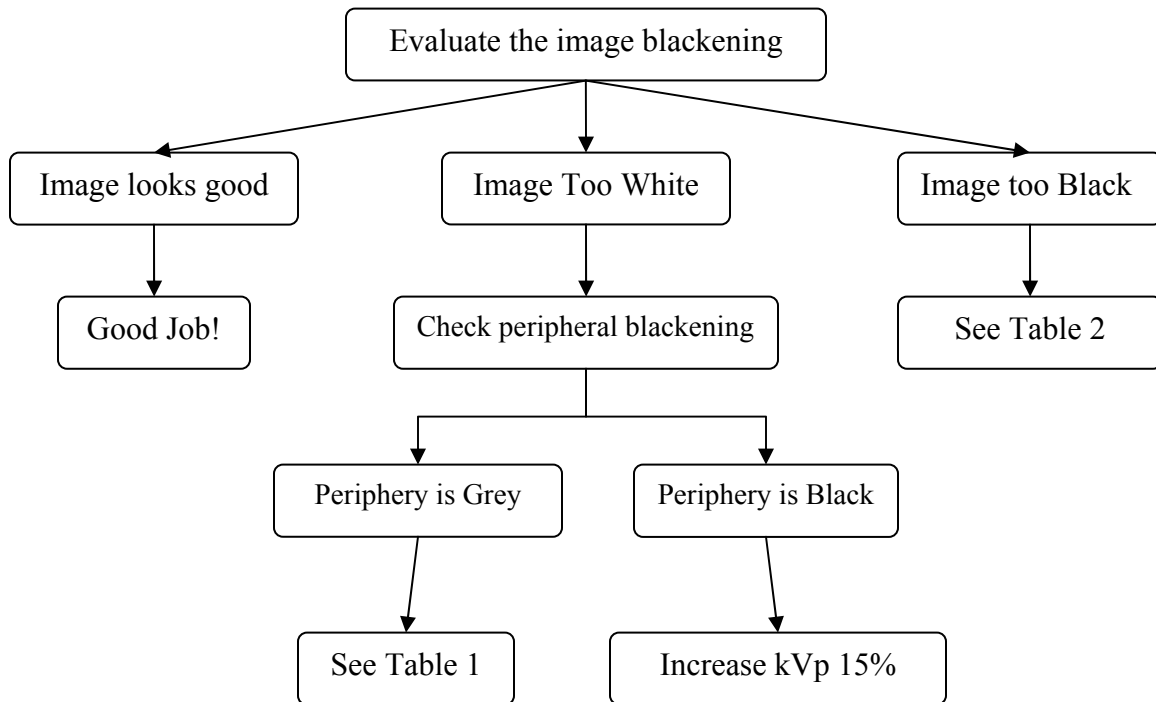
Evaluate the image blackening

Image looks good

Image Too White

Image too Black

Good Job!

Check peripheral blackening

See Table 2

Periphery is Grey

Periphery is Black

See Table 1

Increase kVp 15%